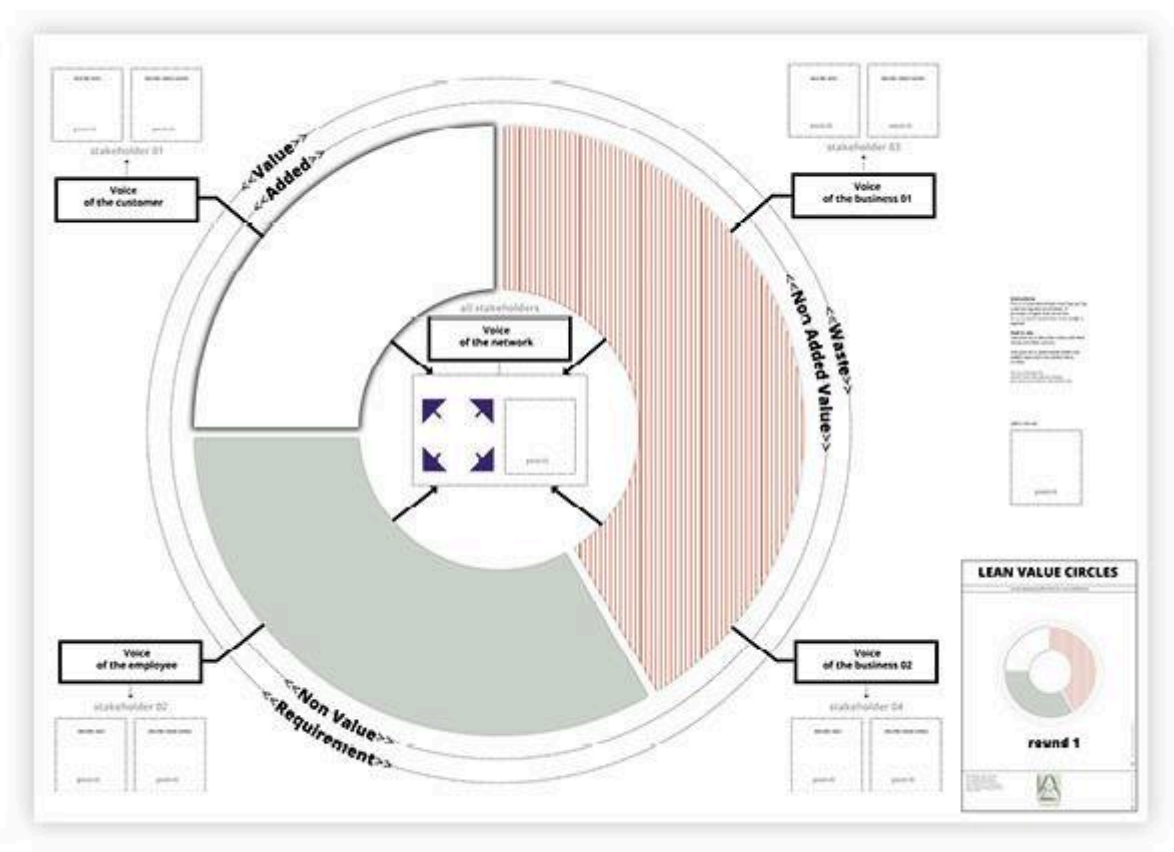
stakeholder 01

<<Value>>
<<Added>>

Voice
of the customer

stakeholder 03

Voice
of the business 01

<<Waste>>
<<Non Added Value>>

all stakeholders

Voice
of the network

Voice
of the employee

stakeholder 02

<<Non Value>>
<<Requirement>>

Voice
of the business 02

stakeholder 04

LEAN VALUE CIRCLES

round 1

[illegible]